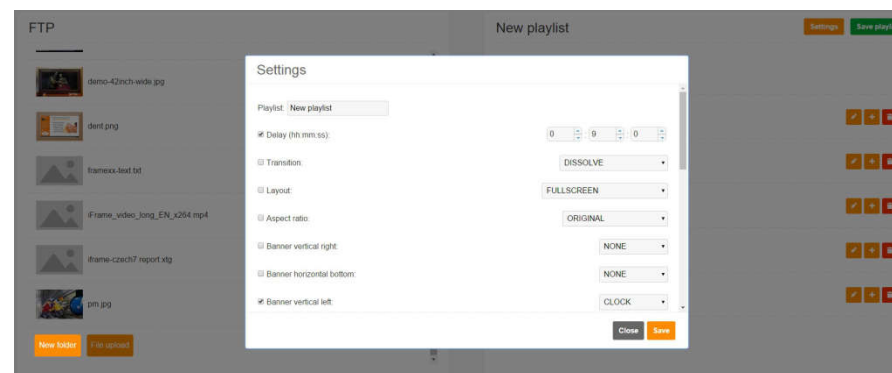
FTP

demo-42inch-wide.jpg

dent.png

framexx-text.txt

iFrame_video_long_EN_x264.mp4

iframe-czech7 report.xtg

pm.jpg

New folder

File upload

New playlist

Settings

Save playlist

Settings

Playlist: New playlist

Delay (hh:mm:ss): 0 9 0

Transition: DISSOLVE

Layout: FULLSCREEN

Aspect ratio: ORIGINAL

Banner vertical right: NONE

Banner horizontal bottom: NONE

Banner vertical left: CLOCK

Close

Save